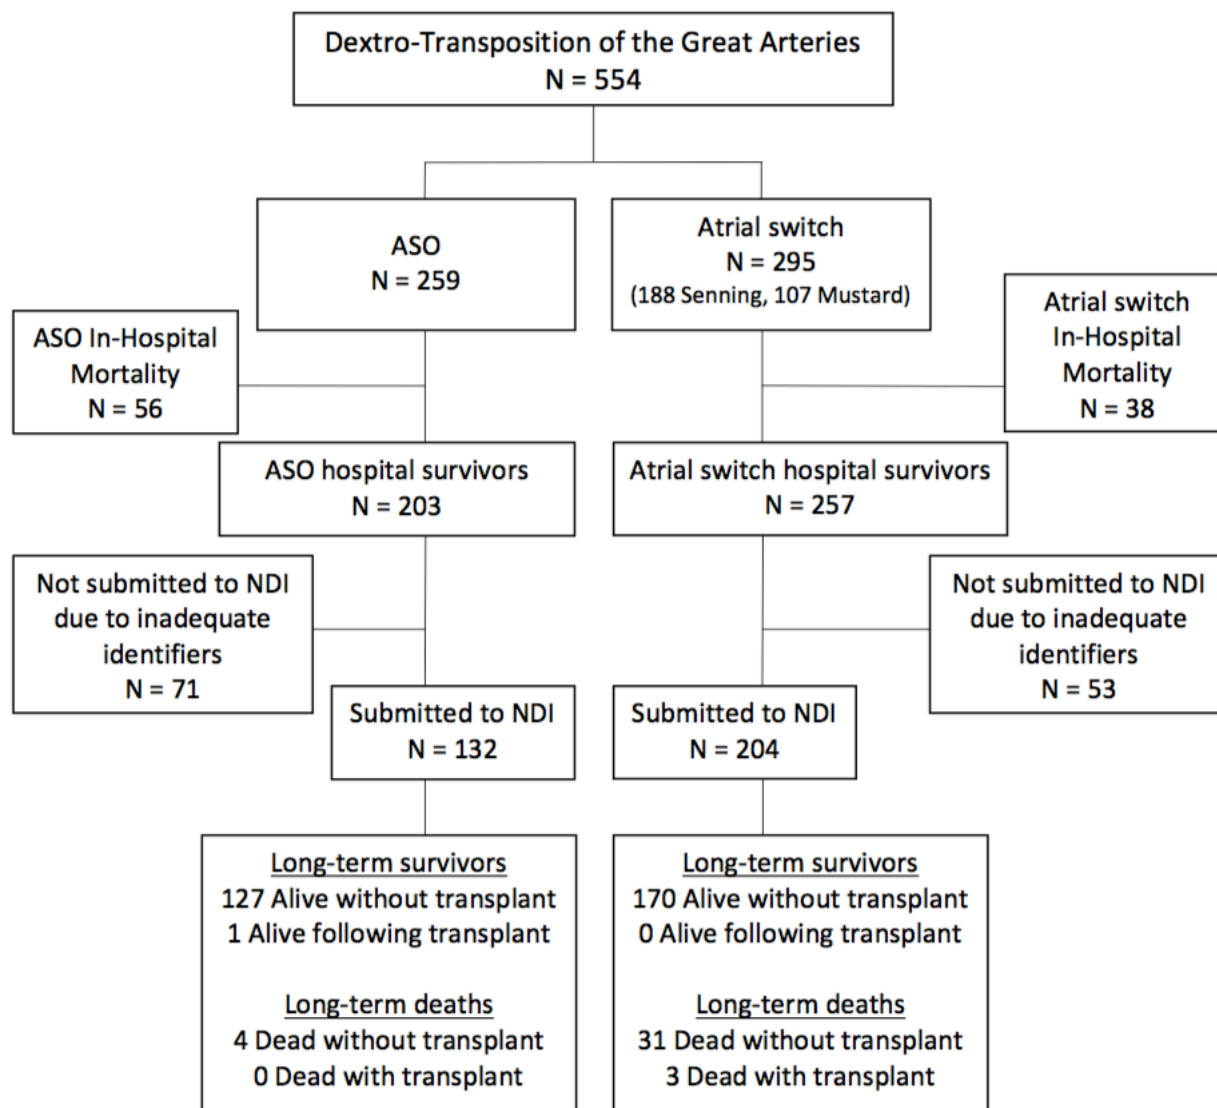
Dextro-Transposition of the Great Arteries
N = 554

ASO
N = 259

Atrial switch
N = 295
(188 Senning, 107 Mustard)

ASO In-Hospital Mortality
N = 56

Atrial switch In-Hospital Mortality
N = 38

ASO hospital survivors
N = 203

Atrial switch hospital survivors
N = 257

Not submitted to NDI due to inadequate identifiers
N = 71

Not submitted to NDI due to inadequate identifiers
N = 53

Submitted to NDI
N = 132

Submitted to NDI
N = 204

Long-term survivors
127 Alive without transplant
1 Alive following transplant

Long-term deaths
4 Dead without transplant
0 Dead with transplant

Long-term survivors
170 Alive without transplant
0 Alive following transplant

Long-term deaths
31 Dead without transplant
3 Dead with transplant